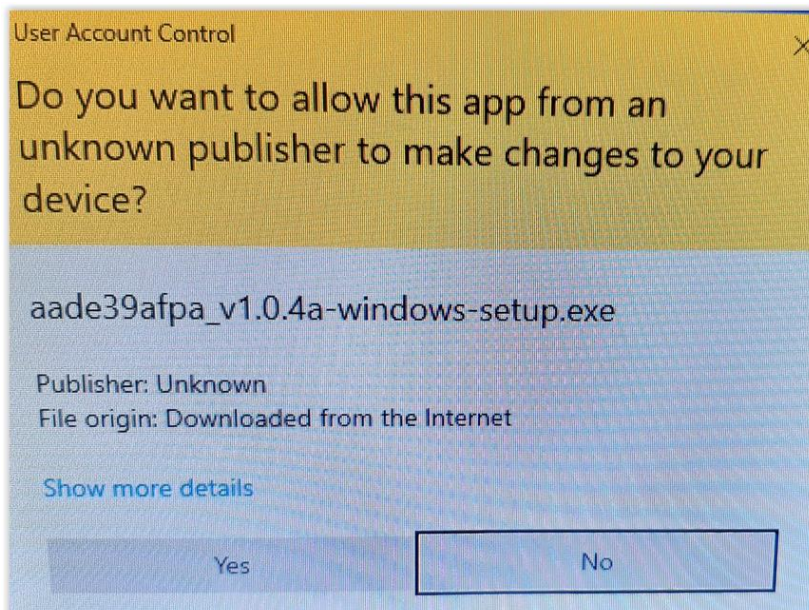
User Account Control

×

Do you want to allow this app from an unknown publisher to make changes to your device?

aade39afpa_v1.0.4a-windows-setup.exe

Publisher: Unknown
File origin: Downloaded from the Internet

Show more details

Yes

No